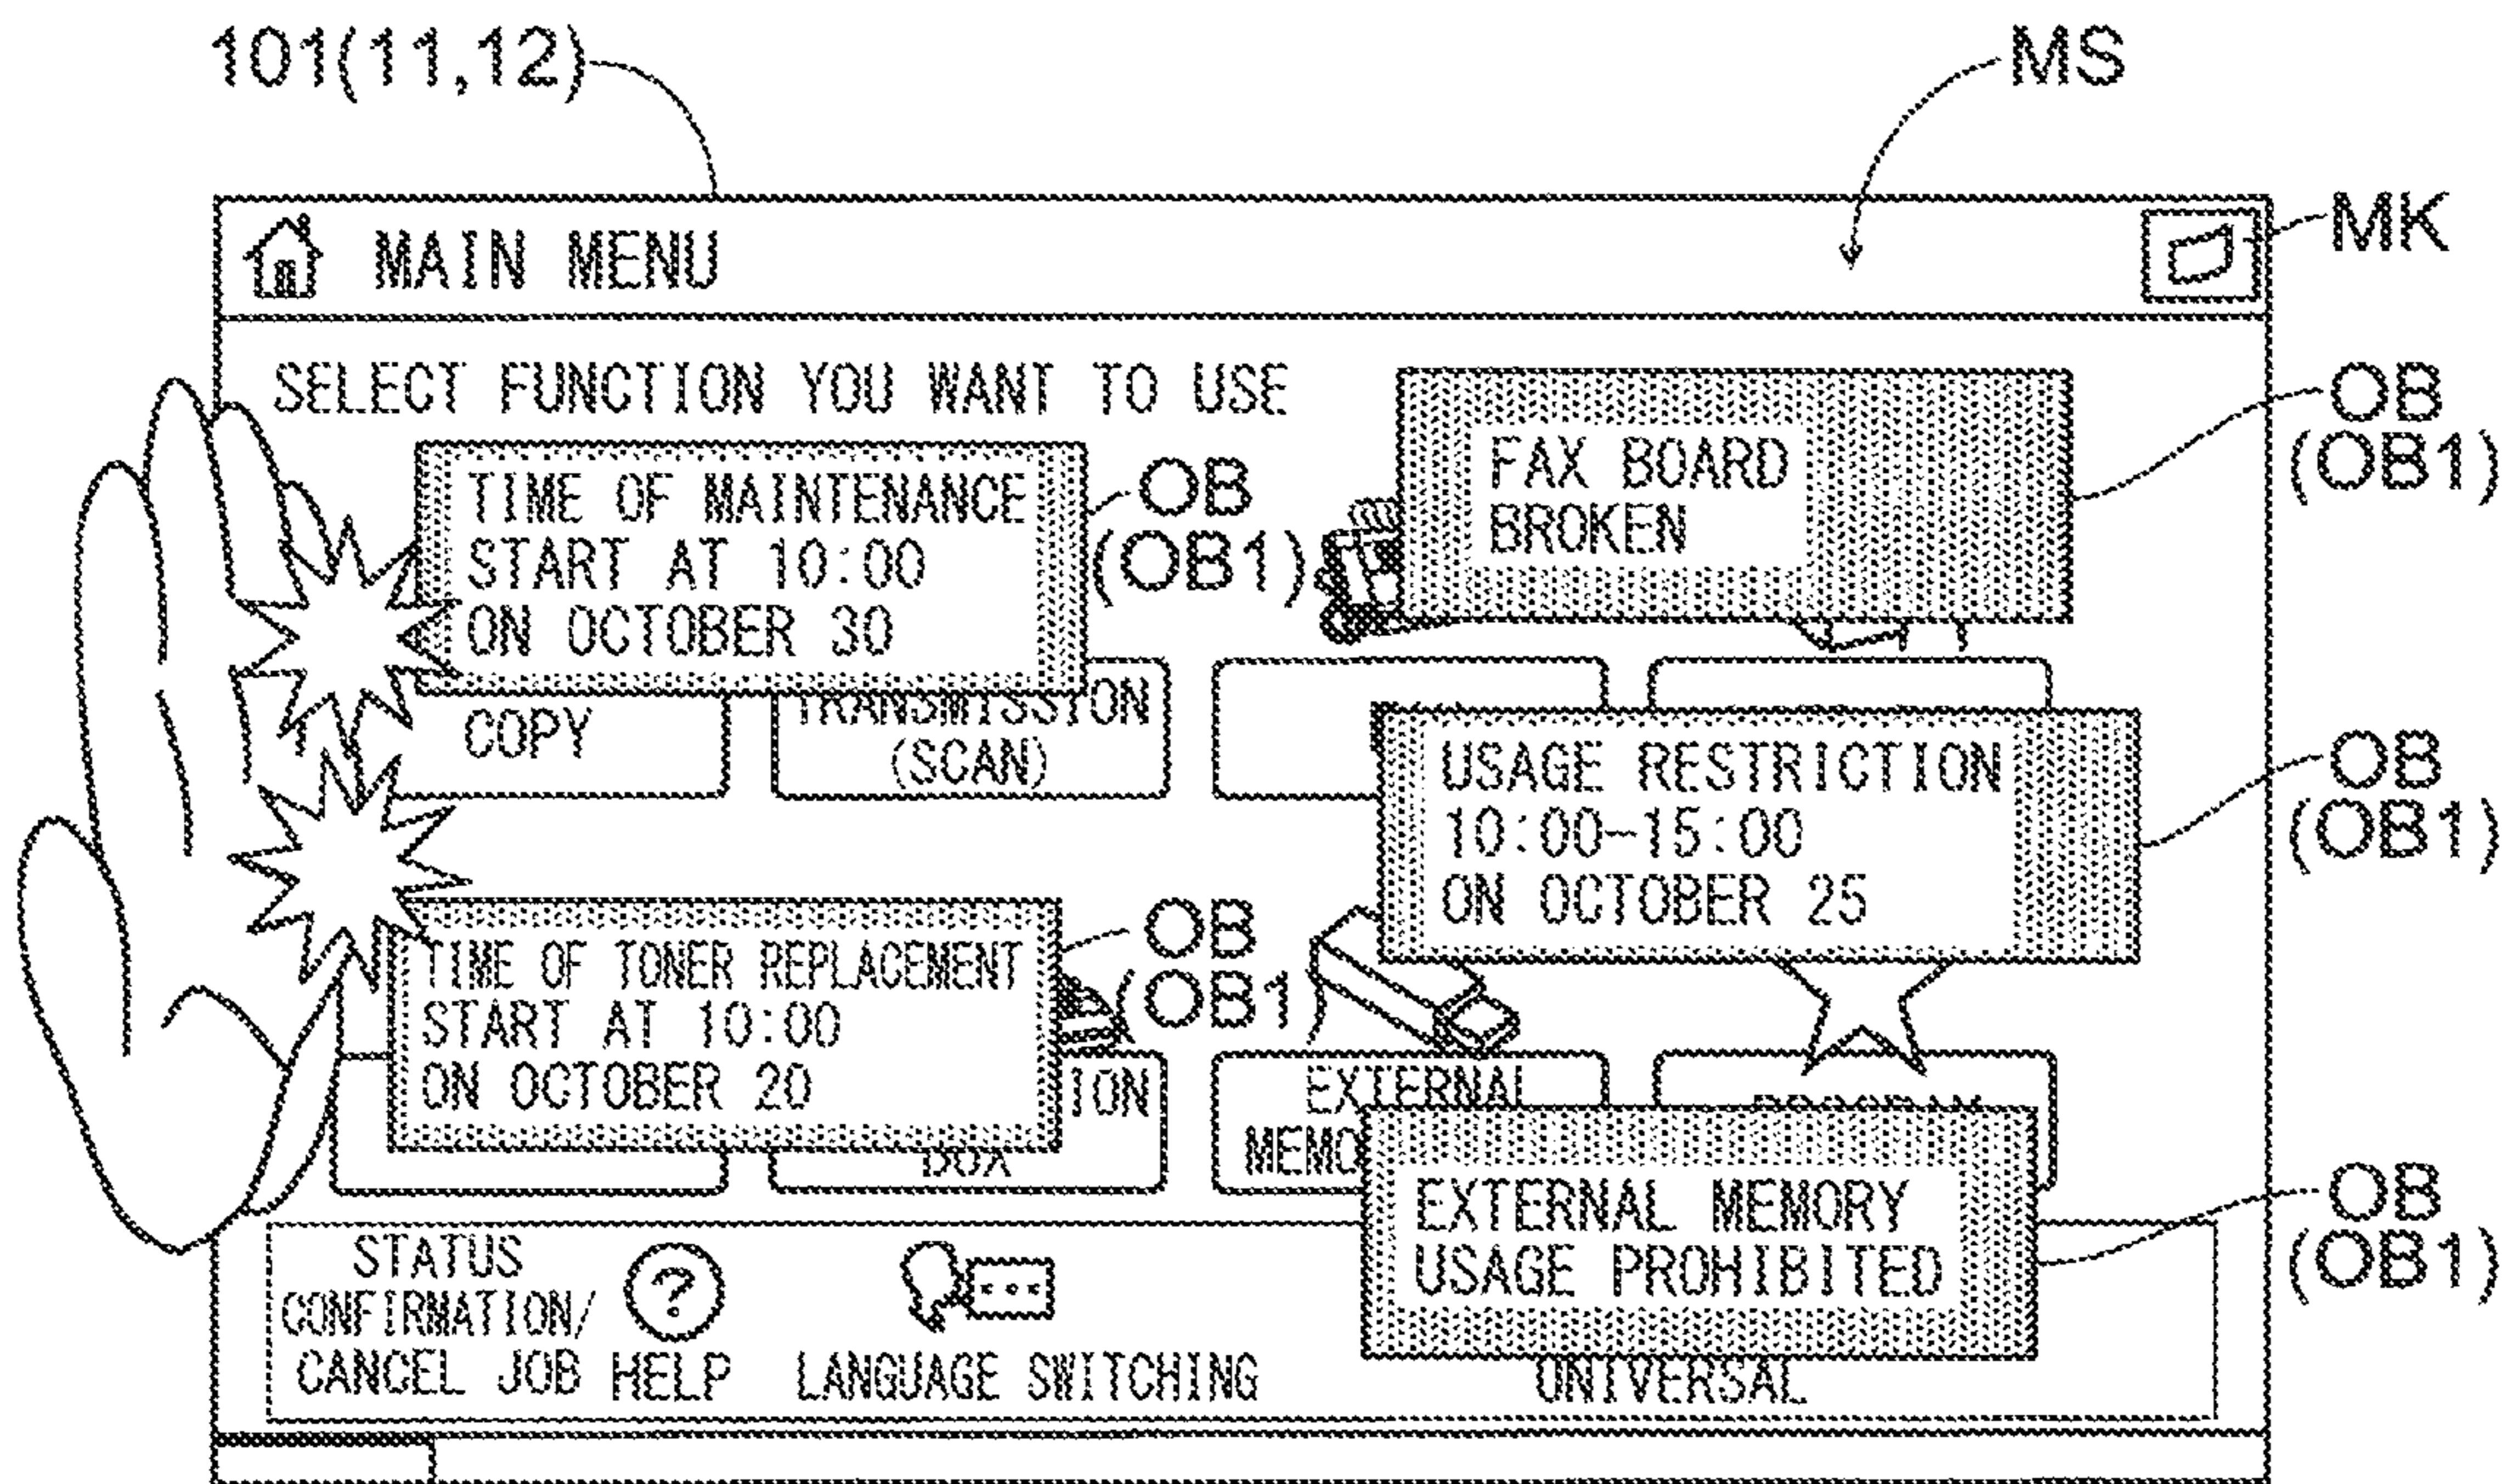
101(11,12)

MS

MK

MAIN MENU

SELECT FUNCTION YOU WANT TO USE

TIME OF MAINTENANCE
START AT 10:00
ON OCTOBER 30

OB
(OB1)

FAX BOARD
BROKEN

OB
(OB1)

COPY

TRANSMISSION
(SCAN)

USAGE RESTRICTION
10:00-15:00
ON OCTOBER 25

OB
(OB1)

TIME OF TONER REPLACEMENT
START AT 10:00
ON OCTOBER 20

OB
(OB1)

ION

BOX

EXTERNAL
MEMO

EXTERNAL MEMORY
USAGE PROHIBITED

OB
(OB1)

STATUS
CONFIRMATION/
CANCEL JOB

HELP

LANGUAGE SWITCHING

UNIVERSAL